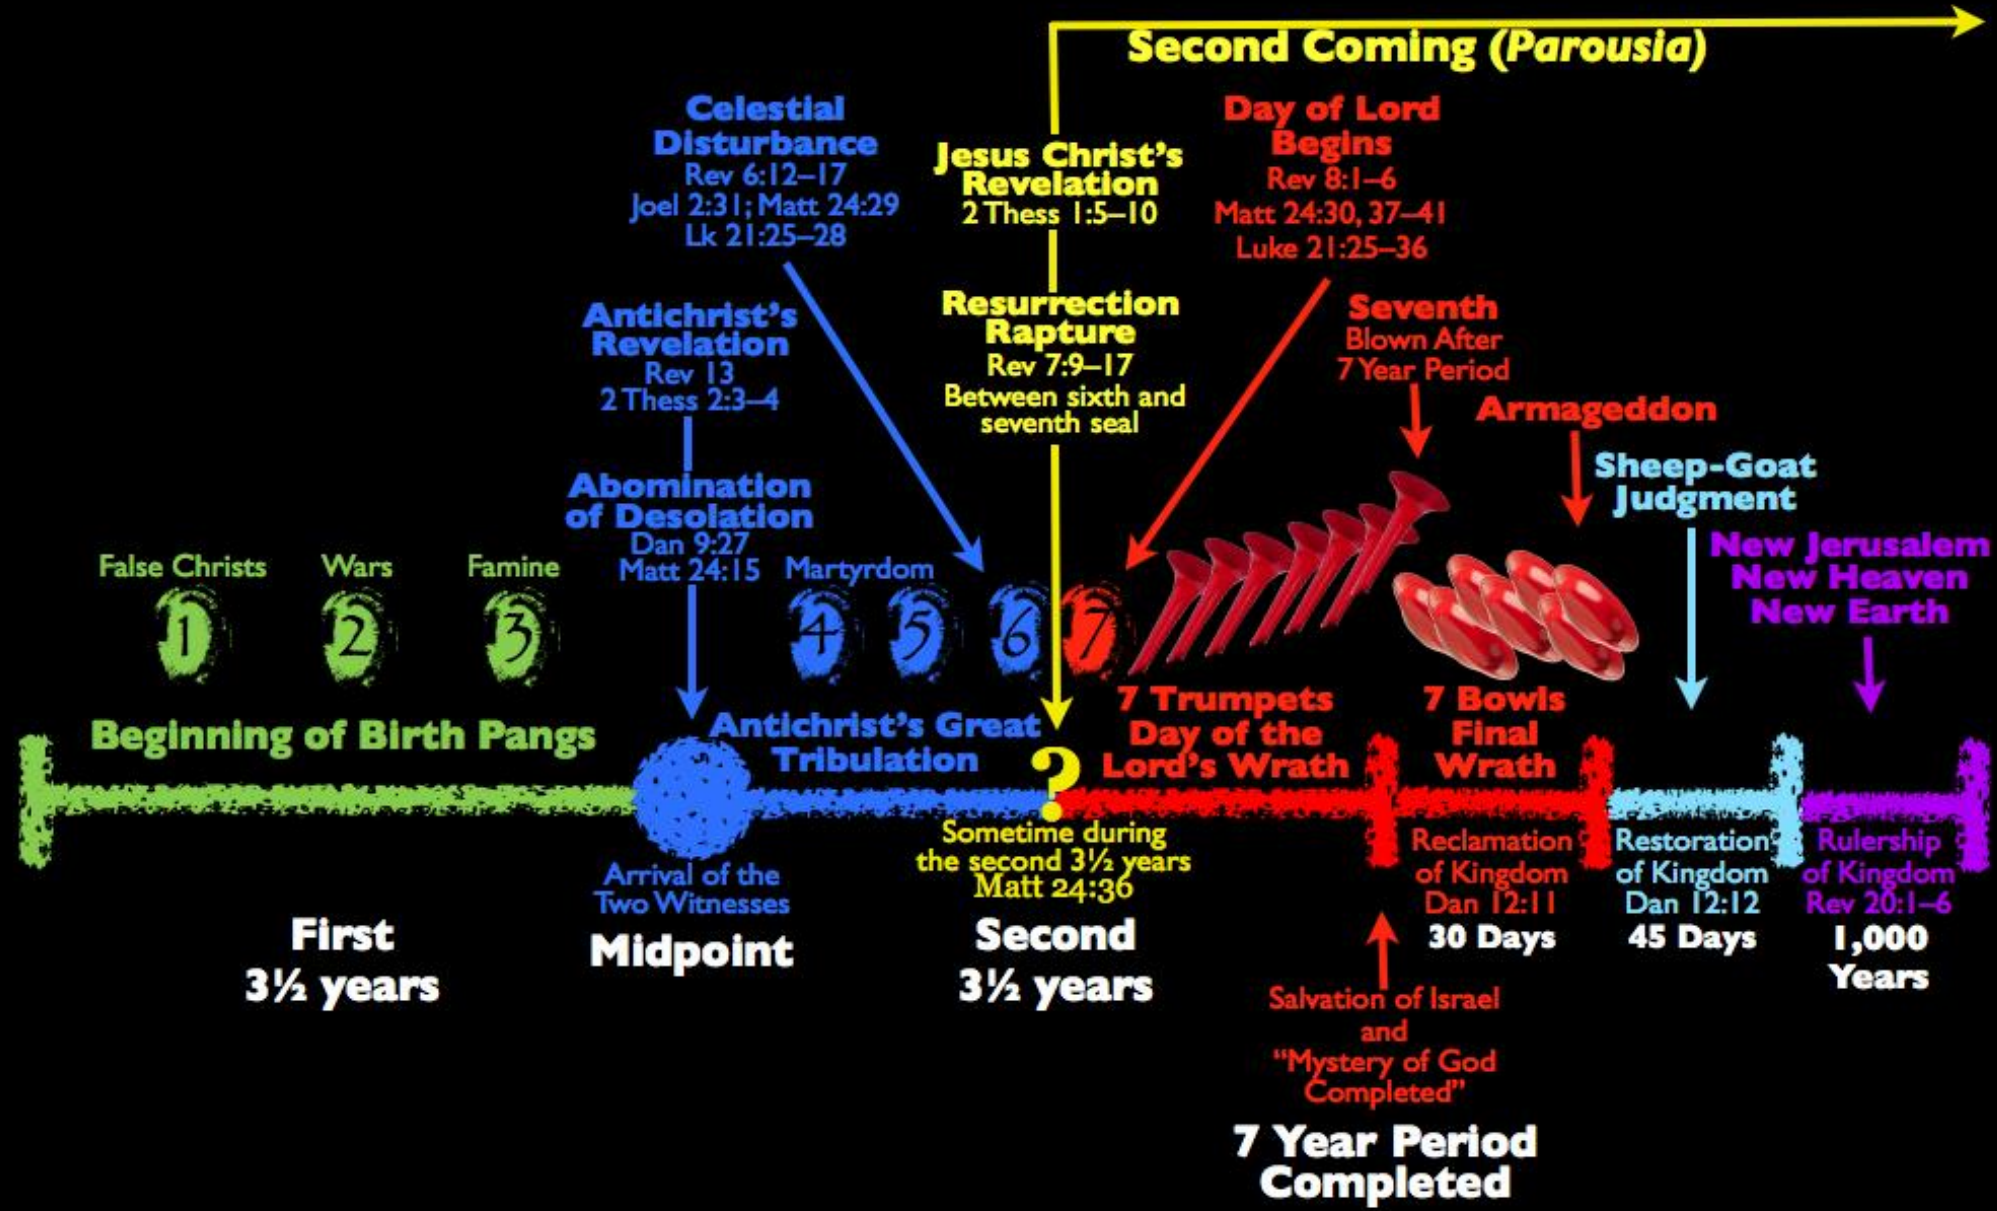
Second Coming (Parousia)

Celestial Disturbance
Rev 6:12–17
Joel 2:31; Matt 24:29
Lk 21:25–28

Jesus Christ's Revelation
2 Thess 1:5–10

Day of Lord Begins
Rev 8:1–6
Matt 24:30, 37–41
Luke 21:25–36

Antichrist's Revelation
Rev 13
2 Thess 2:3–4

Resurrection Rapture
Rev 7:9–17
Between sixth and seventh seal

Seventh
Blown After
7 Year Period

Armageddon

Sheep-Goat Judgment

Abomination of Desolation
Dan 9:27
Matt 24:15

New Jerusalem
New Heaven
New Earth

False Christs
Wars
Famine
Martyrdom

1 2 3 4 5 6 7

Beginning of Birth Pangs

Antichrist's Great Tribulation

?

7 Trumpets
Day of the Lord's Wrath

7 Bowls
Final Wrath

Arrival of the Two Witnesses

Sometime during the second 3½ years
Matt 24:36

Reclamation of Kingdom
Dan 12:11
30 Days

Restoration of Kingdom
Dan 12:12
45 Days

Rulership of Kingdom
Rev 20:1–6
1,000 Years

First
3½ years

Midpoint

Second
3½ years

Salvation of Israel and "Mystery of God Completed"

7 Year Period Completed